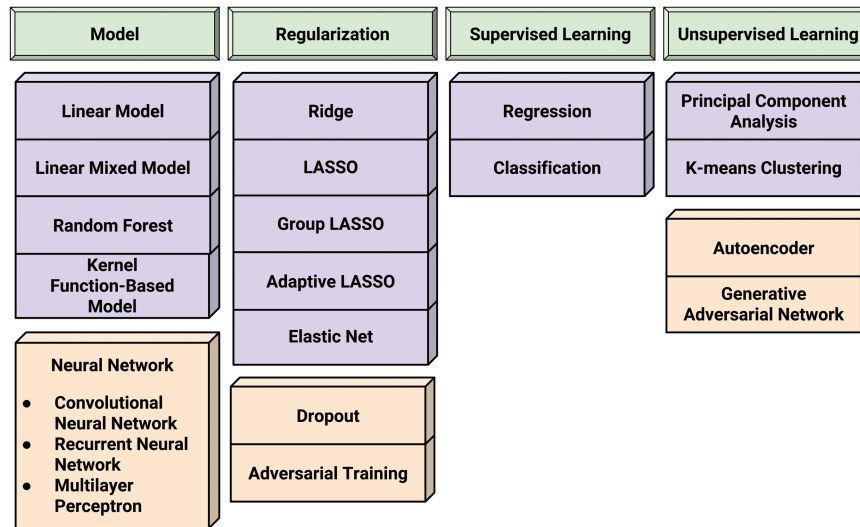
Model

Linear Model

Linear Mixed Model

Random Forest

Kernel Function-Based Model

Neural Network

- Convolutional Neural Network
- Recurrent Neural Network
- Multilayer Perceptron

Regularization

Ridge

LASSO

Group LASSO

Adaptive LASSO

Elastic Net

Dropout

Adversarial Training

Supervised Learning

Regression

Classification

Unsupervised Learning

Principal Component Analysis

K-means Clustering

Autoencoder

Generative Adversarial Network